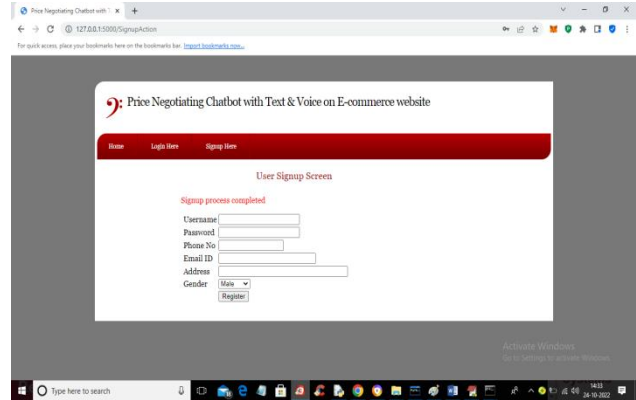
Price Negotiating Chatbot with T ×

127.0.0.1:5000/SignupAction

For quick access, place your bookmarks here on the bookmarks bar. Import bookmarks now...

Price Negotiating Chatbot with Text & Voice on E-commerce website

Home Login Here Signup Here

User Signup Screen

Signup process completed

Username
Password
Phone No
Email ID
Address
Gender Male
Register

Activate Windows
Go to Settings to activate Windows.

Type here to search

14:33
24-10-2022